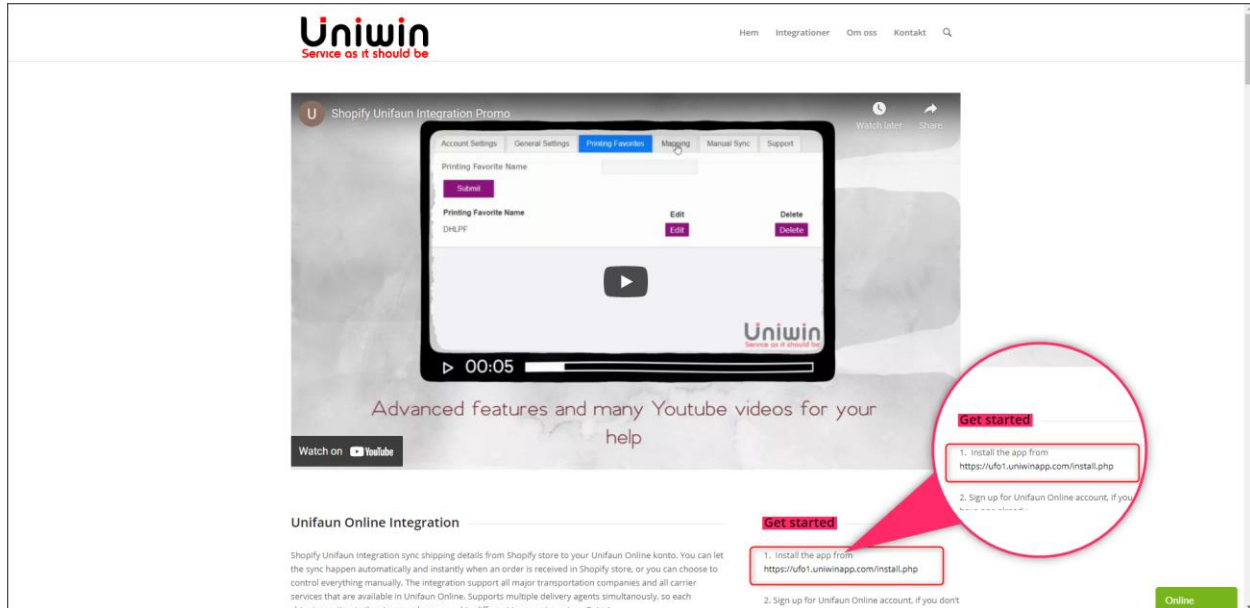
Uniwin
Service as it should be

Hem Integrationer Om oss Kontakt

U Shopify Unifaun Integration Promo

Watch later Share

Account Settings General Settings Printing Favorites Mapping Manual Sync Support

Printing Favorite Name

Submit

Printing Favorite Name Edit Delete
DHLPF Edit Delete

Uniwin
Service as it should be

00:05

Advanced features and many Youtube videos for your help

Watch on YouTube

Get started

1. Install the app from https://ufo1.uniwinapp.com/install.php

2. Sign up for Unifaun Online account, if you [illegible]

Unifaun Online Integration

Shopify Unifaun Integration sync shipping details from Shopify store to your Unifaun Online konto. You can let the sync happen automatically and instantly when an order is received in Shopify store, or you can choose to control everything manually. The integration support all major transportation companies and all carrier services that are available in Unifaun Online. Supports multiple delivery agents simultanously, so each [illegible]

Get started

1. Install the app from https://ufo1.uniwinapp.com/install.php

2. Sign up for Unifaun Online account, if you don't

Online